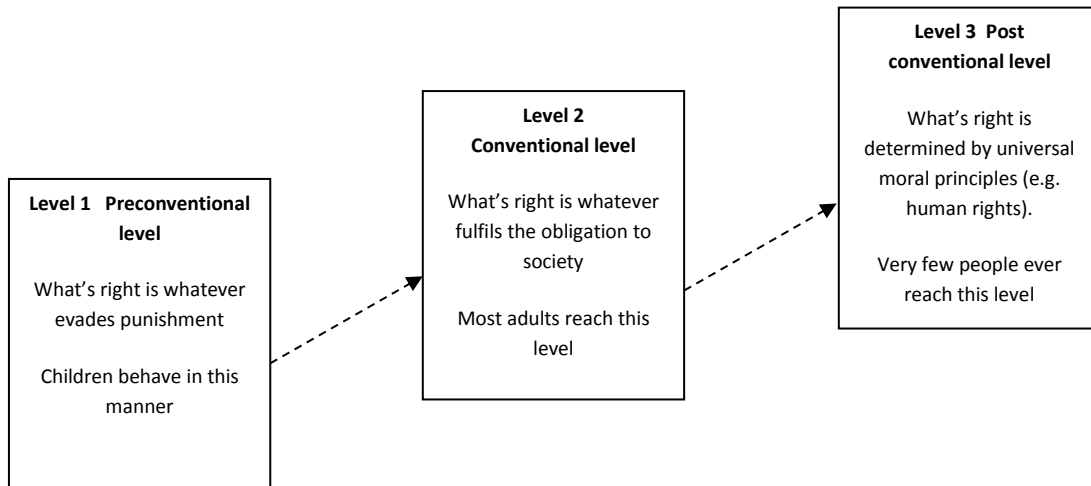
Level 1 Preconventional level

What's right is whatever evades punishment

Children behave in this manner

Level 2 Conventional level

What's right is whatever fulfils the obligation to society

Most adults reach this level

Level 3 Post conventional level

What's right is determined by universal moral principles (e.g. human rights).

Very few people ever reach this level